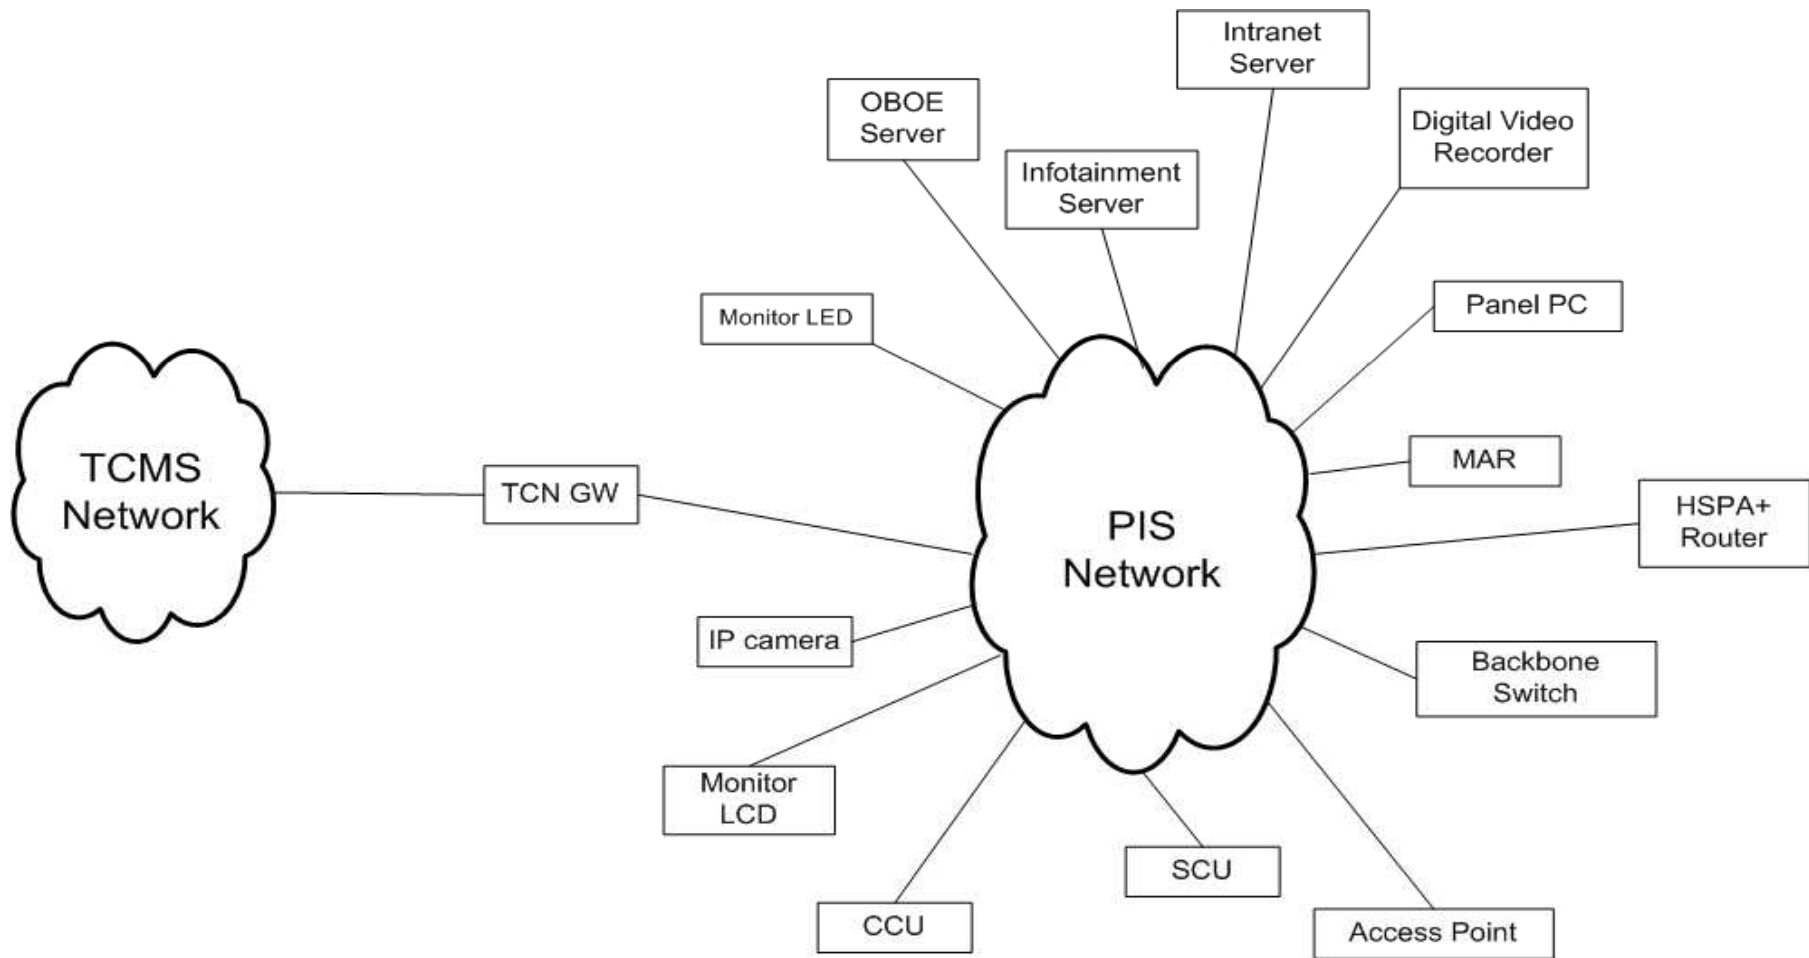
Intranet Server

OBOE Server

Digital Video Recorder

Infotainment Server

Monitor LED

Panel PC

TCMS Network

MAR

TCN GW

PIS Network

HSPA+ Router

IP camera

Backbone Switch

Monitor LCD

SCU

CCU

Access Point